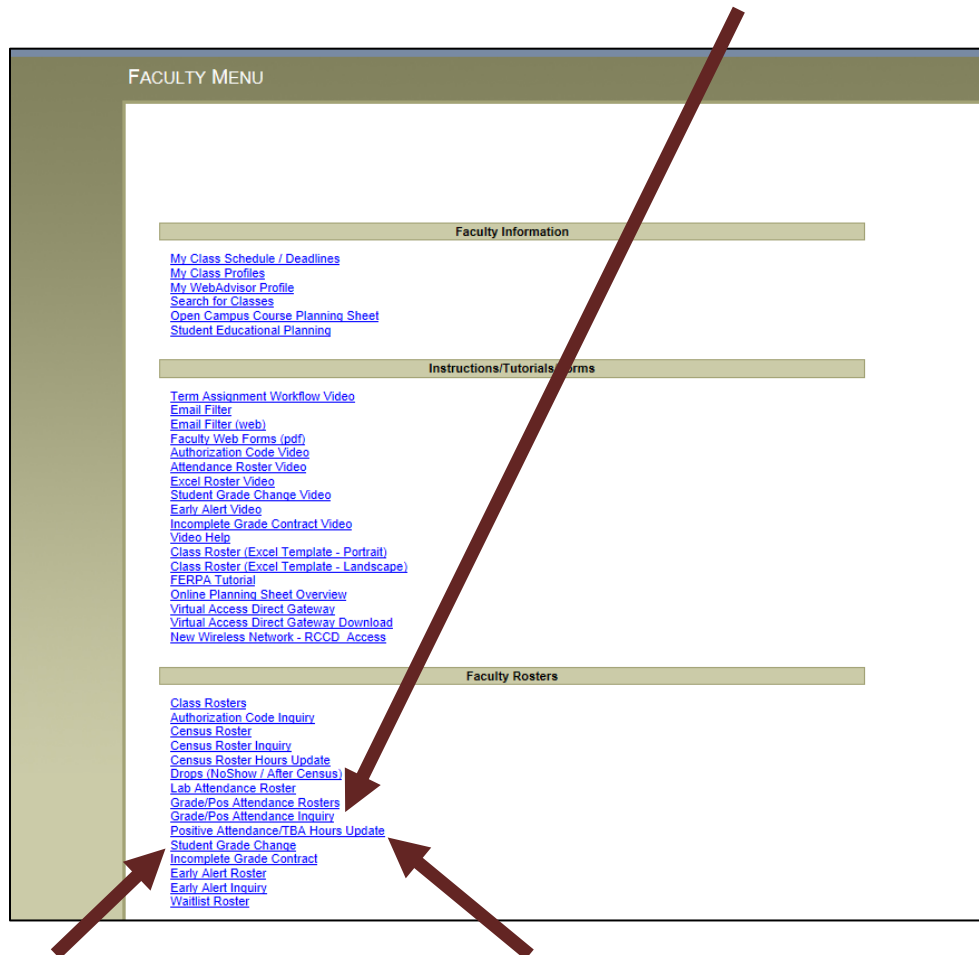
FACULTY MENU

Faculty Information

My Class Schedule / Deadlines
My Class Profiles
My WebAdvisor Profile
Search for Classes
Open Campus Course Planning Sheet
Student Educational Planning

Instructions/Tutorials/Forms

Term Assignment Workflow Video
Email Filter
Email Filter (web)
Faculty Web Forms (pdf)
Authorization Code Video
Attendance Roster Video
Excel Roster Video
Student Grade Change Video
Early Alert Video
Incomplete Grade Contract Video
Video Help
Class Roster (Excel Template - Portrait)
Class Roster (Excel Template - Landscape)
FERPA Tutorial
Online Planning Sheet Overview
Virtual Access Direct Gateway
Virtual Access Direct Gateway Download
New Wireless Network - RCCD_Access

Faculty Rosters

Class Rosters
Authorization Code Inquiry
Census Roster
Census Roster Inquiry
Census Roster Hours Update
Drops (NoShow / After Census)
Lab Attendance Roster
Grade/Pos Attendance Rosters
Grade/Pos Attendance Inquiry
Positive Attendance/TBA Hours Update
Student Grade Change
Incomplete Grade Contract
Early Alert Roster
Early Alert Inquiry
Waitlist Roster